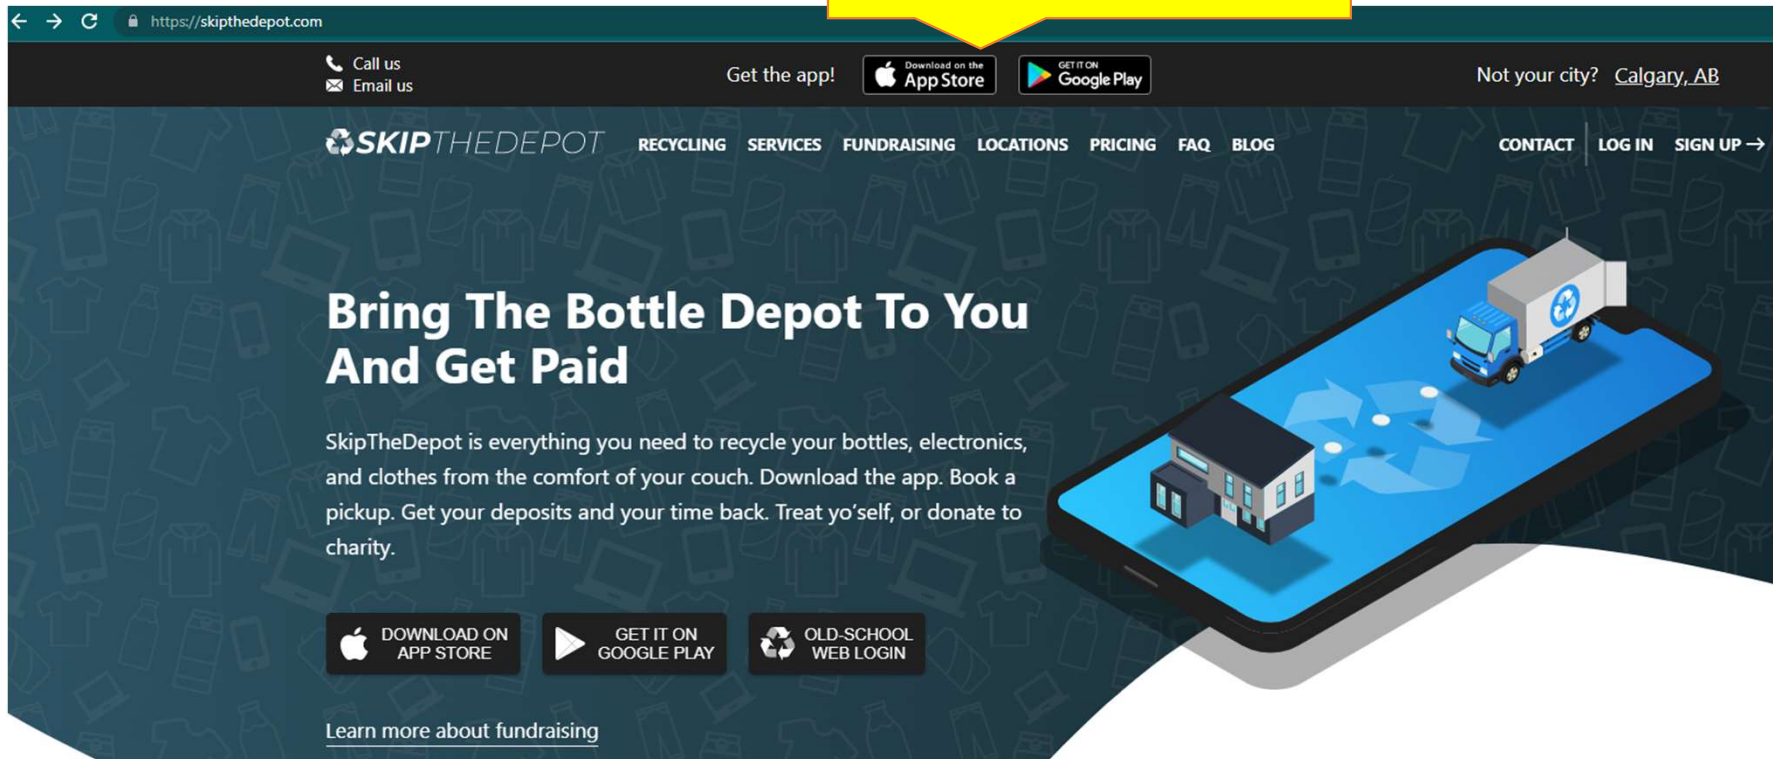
https://skipthedepot.com

Call us
Email us

Get the app! Download on the App Store GET IT ON Google Play

Not your city? Calgary, AB

SKIPTHEDEPOT RECYCLING SERVICES FUNDRAISING LOCATIONS PRICING FAQ BLOG CONTACT LOG IN SIGN UP →

Bring The Bottle Depot To You And Get Paid

SkipTheDepot is everything you need to recycle your bottles, electronics, and clothes from the comfort of your couch. Download the app. Book a pickup. Get your deposits and your time back. Treat yo'self, or donate to charity.

DOWNLOAD ON APP STORE

GET IT ON GOOGLE PLAY

OLD-SCHOOL WEB LOGIN

Learn more about fundraising